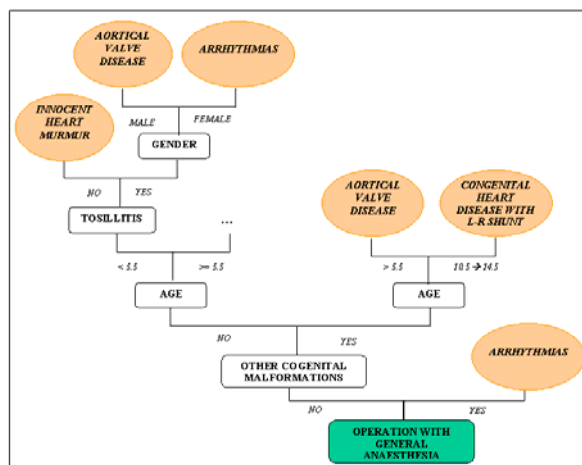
AORTICAL VALVE DISEASE

ARRHYTHMIAS

INNOCENT HEART MURMUR

MALE

FEMALE

GENDER

NO

YES

TOSILLITIS

...

AORTICAL VALVE DISEASE

CONGENITAL HEART DISEASE WITH L-R SHUNT

< 5.5

>= 5.5

> 5.5

10.5 → 14.5

AGE

AGE

NO

YES

OTHER COGENITAL MALFORMATIONS

ARRHYTHMIAS

NO

YES

OPERATION WITH GENERAL ANAESTHESIA